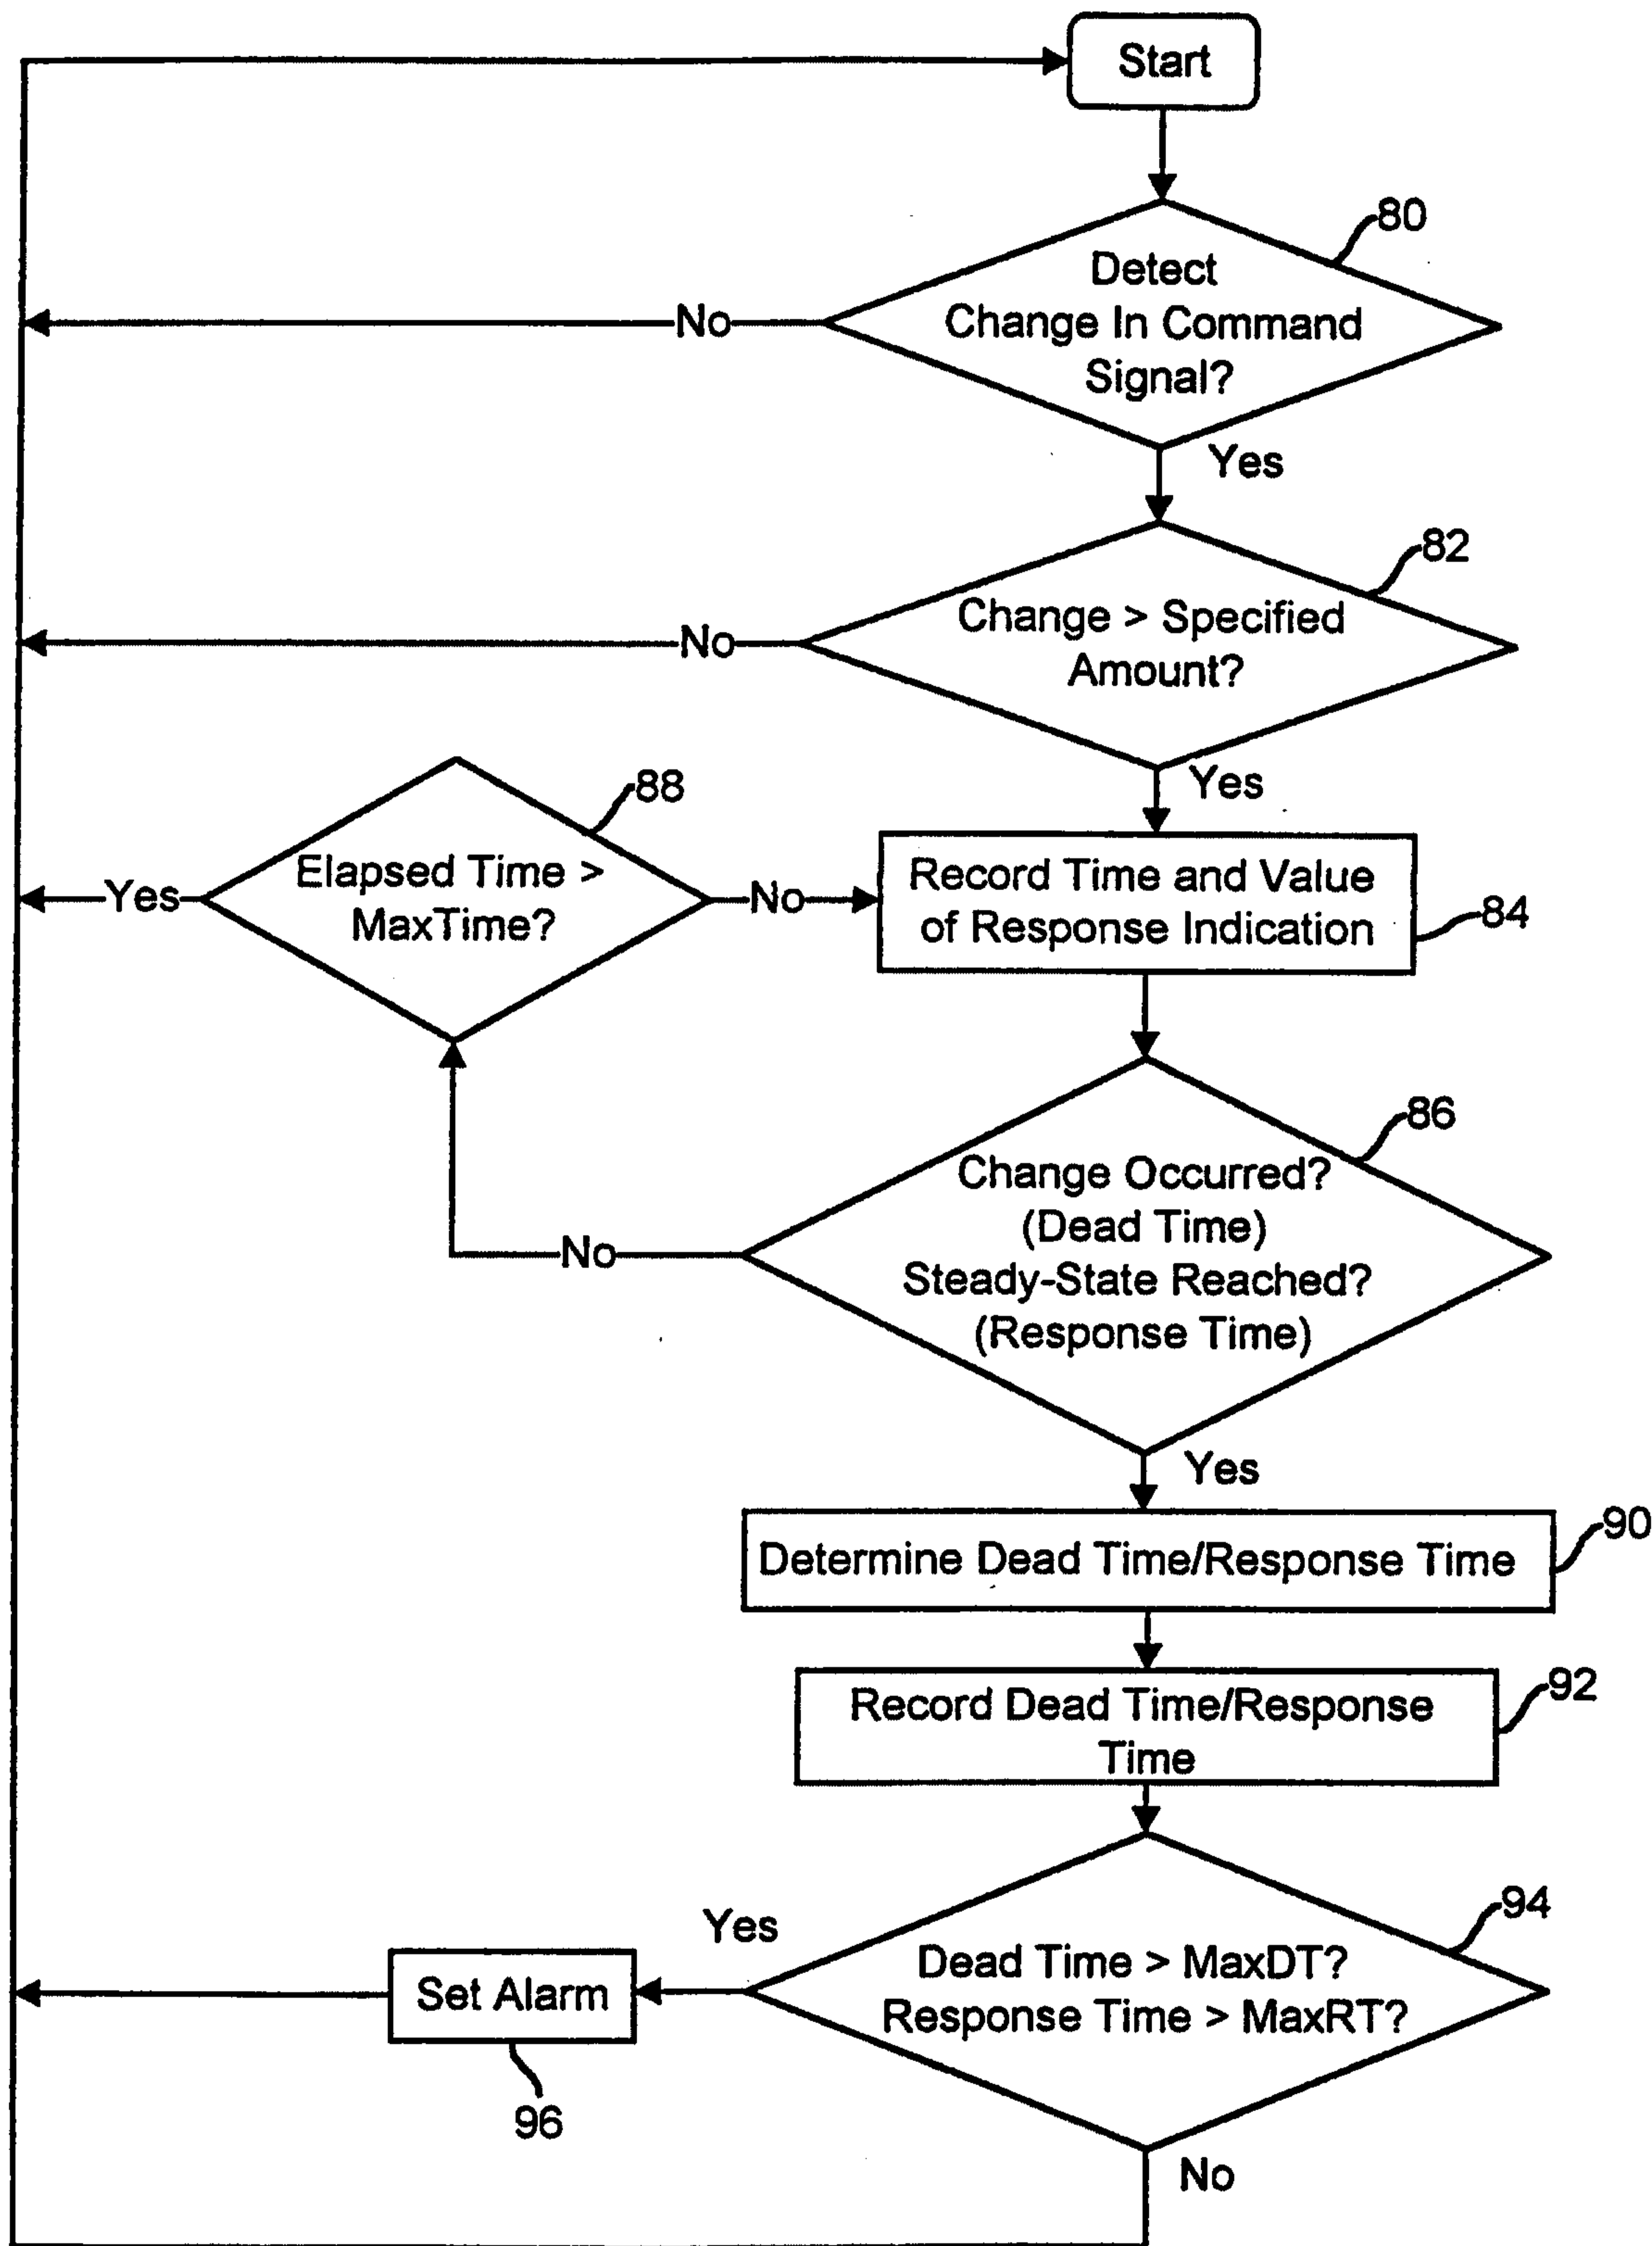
Start

80
Detect Change In Command Signal?
No
Yes

82
Change > Specified Amount?
No
Yes

88
Elapsed Time > MaxTime?
Yes
No

Record Time and Value of Response Indication
84

86
Change Occurred? (Dead Time) Steady-State Reached? (Response Time)
No
Yes

Determine Dead Time/Response Time
90

Record Dead Time/Response Time
92

94
Dead Time > MaxDT? Response Time > MaxRT?
Yes
No

Set Alarm
96